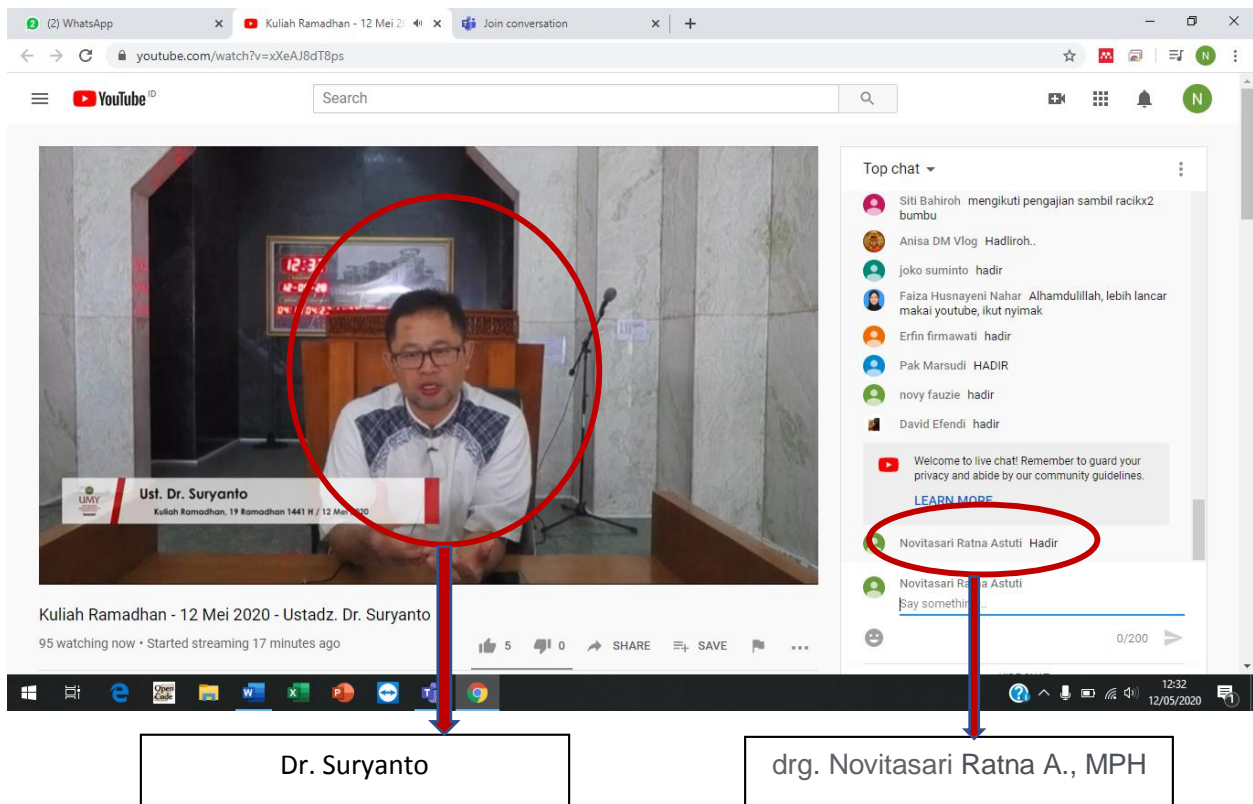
(2) WhatsApp
Kuliah Ramadhan - 12 Mei 2(
Join conversation
youtube.com/watch?v=xXeAJ8dT8ps
YouTube ID
Search

12:3
UMY
Ust. Dr. Suryanto
Kuliah Ramadhan, 19 Ramadhan 1441 H / 12 Mei 2020

Kuliah Ramadhan - 12 Mei 2020 - Ustadz. Dr. Suryanto
95 watching now • Started streaming 17 minutes ago
5 0 SHARE SAVE

Top chat
Siti Bahiroh mengikuti pengajian sambil racikx2 bumbu
Anisa DM Vlog Hadliroh..
joko suminto hadir
Faiza Husnayeni Nahar Alhamdulillah, lebih lancar makai youtube, ikut nyimak
Erfin firmawati hadir
Pak Marsudi HADIR
novy fauzie hadir
David Efendi hadir
Welcome to live chat! Remember to guard your privacy and abide by our community guidelines.
LEARN MORE
Novitasari Ratna Astuti Hadir
Novitasari Ra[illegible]a Astuti
Say somethin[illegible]
0/200

12:32
12/05/2020

Dr. Suryanto

drg. Novitasari Ratna A., MPH